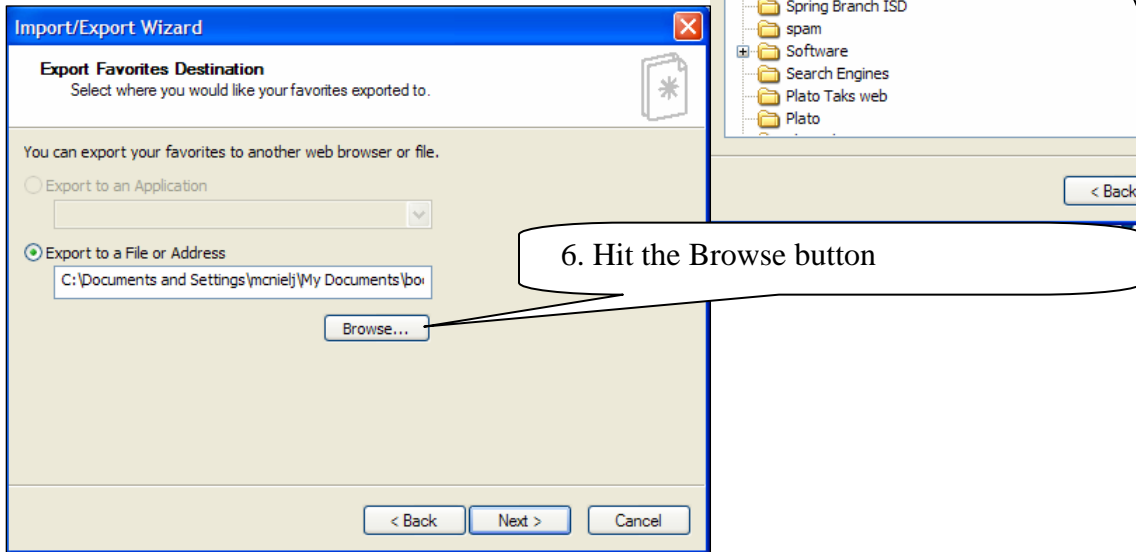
Import/Export Wizard

Export Favorites Destination
Select where you would like your favorites exported to.

You can export your favorites to another web browser or file.

Export to an Application

Export to a File or Address

C:\Documents and Settings\mcnielj\My Documents\bo

Browse...

< Back

Next >

Cancel

Spring Branch ISD
spam
Software
Search Engines
Plato Taks web
Plato

< Back

6. Hit the Browse button